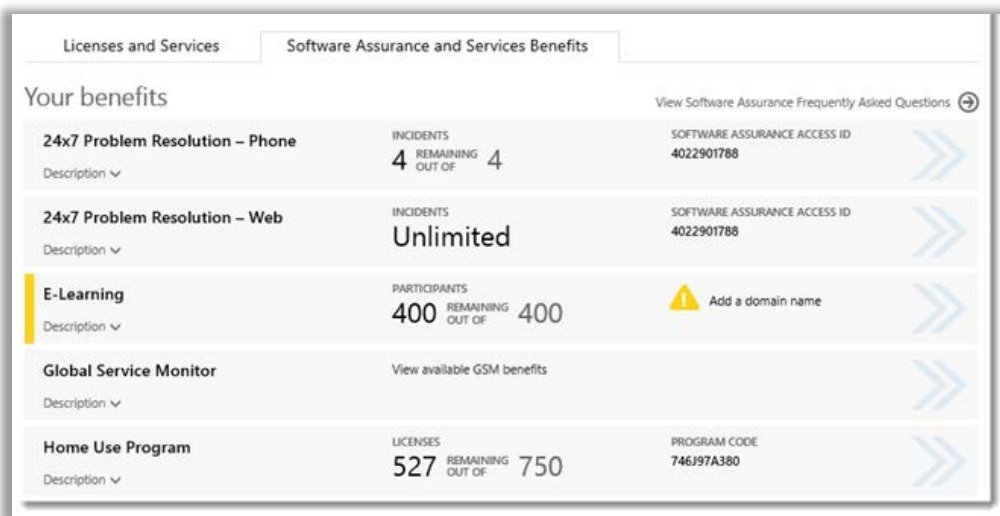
Licenses and Services

Software Assurance and Services Benefits

Your benefits

View Software Assurance Frequently Asked Questions

24x7 Problem Resolution – Phone
Description

INCIDENTS
4 REMAINING OUT OF 4

SOFTWARE ASSURANCE ACCESS ID
4022901788

24x7 Problem Resolution – Web
Description

INCIDENTS
Unlimited

SOFTWARE ASSURANCE ACCESS ID
4022901788

E-Learning
Description

PARTICIPANTS
400 REMAINING OUT OF 400

Add a domain name

Global Service Monitor
Description

View available GSM benefits

Home Use Program
Description

LICENSES
527 REMAINING OUT OF 750

PROGRAM CODE
746J97A380